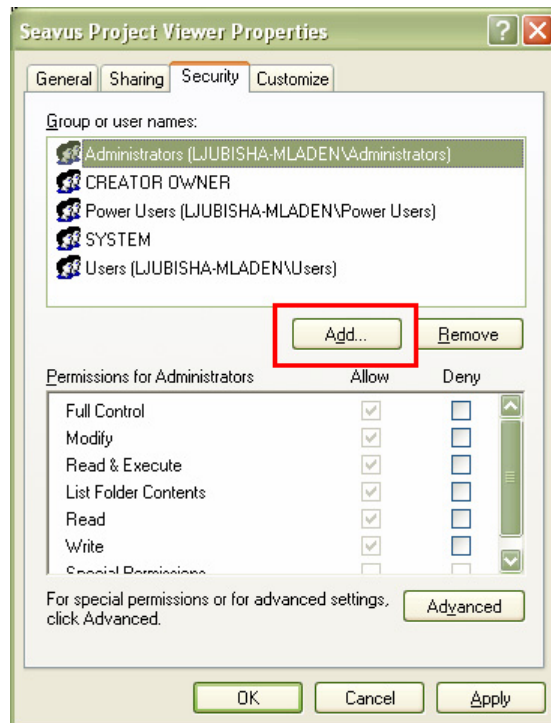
Seavus Project Viewer Properties

?

X

General | Sharing | Security | Customize

Group or user names:

Administrators (LJUBISHA-MLADEN\Administrators)
CREATOR OWNER
Power Users (LJUBISHA-MLADEN\Power Users)
SYSTEM
Users (LJUBISHA-MLADEN\Users)

Add... | Remove

| Permissions for Administrators | Allow | Deny |
|---|---|---|
| Full Control | ✓ | |
| Modify | ✓ | |
| Read & Execute | ✓ | |
| List Folder Contents | ✓ | |
| Read | ✓ | |
| Write | ✓ | |
| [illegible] | | |

For special permissions or for advanced settings, click Advanced.

Advanced

OK | Cancel | Apply